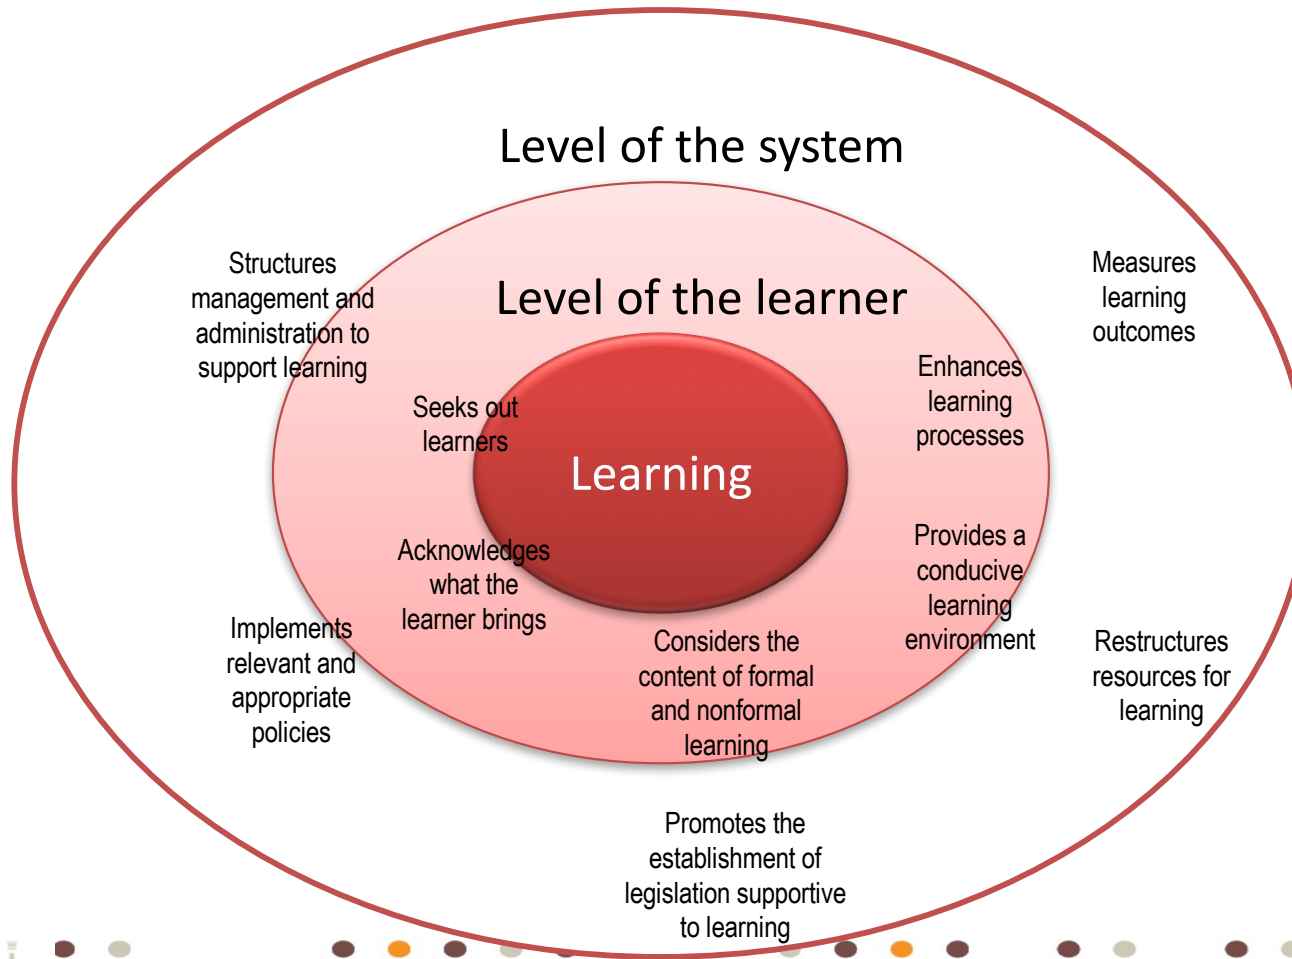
Level of the system

Structures management and administration to support learning

Measures learning outcomes

Level of the learner

Enhances learning processes

Seeks out learners

Learning

Acknowledges what the learner brings

Provides a conducive learning environment

Implements relevant and appropriate policies

Considers the content of formal and nonformal learning

Restructures resources for learning

Promotes the establishment of legislation supportive to learning